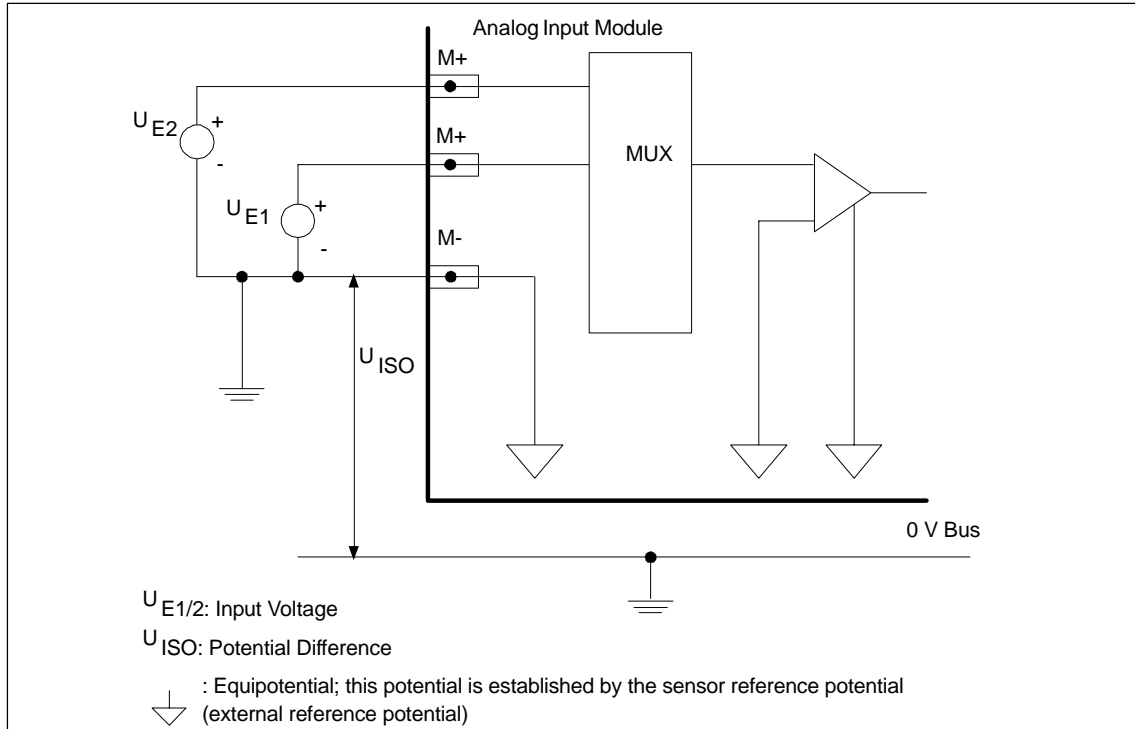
Analog Input Module

M+

$U_{E2}$ +

-

M+

MUX

$U_{E1}$ +

-

M-

$U_{ISO}$

0 V Bus

$U_{E1/2}$: Input Voltage

$U_{ISO}$: Potential Difference

: Equipotential; this potential is established by the sensor reference potential (external reference potential)